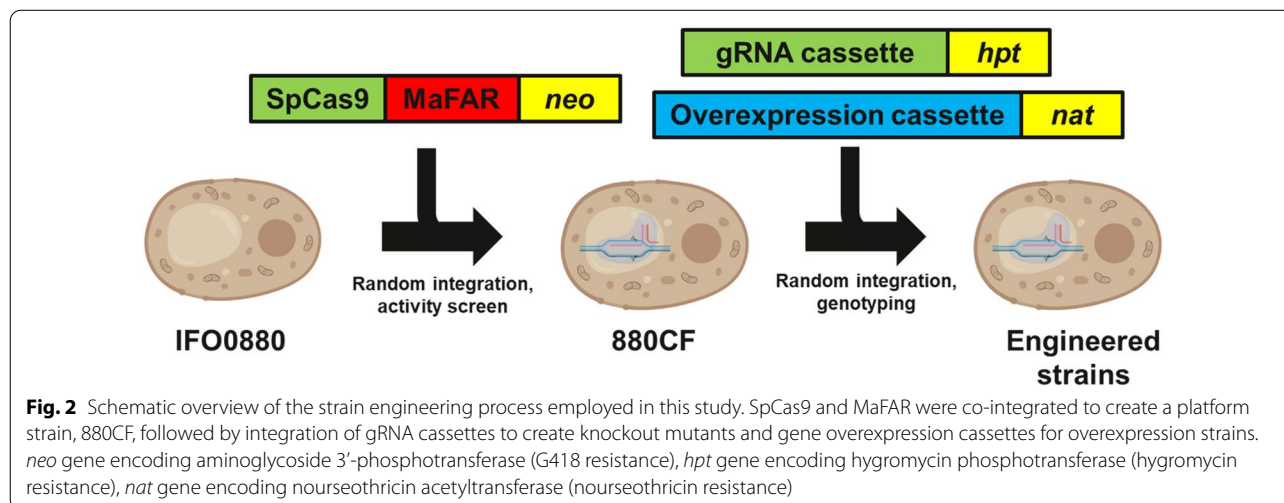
gRNA cassette | hpt

SpCas9 | MaFAR | neo

Overexpression cassette | nat

Random integration, activity screen

Random integration, genotyping

IFO0880

880CF

Engineered strains

**Fig. 2** Schematic overview of the strain engineering process employed in this study. SpCas9 and MaFAR were co-integrated to create a platform strain, 880CF, followed by integration of gRNA cassettes to create knockout mutants and gene overexpression cassettes for overexpression strains. *neo* gene encoding aminoglycoside 3′-phosphotransferase (G418 resistance), *hpt* gene encoding hygromycin phosphotransferase (hygromycin resistance), *nat* gene encoding nourseothricin acetyltransferase (nourseothricin resistance)